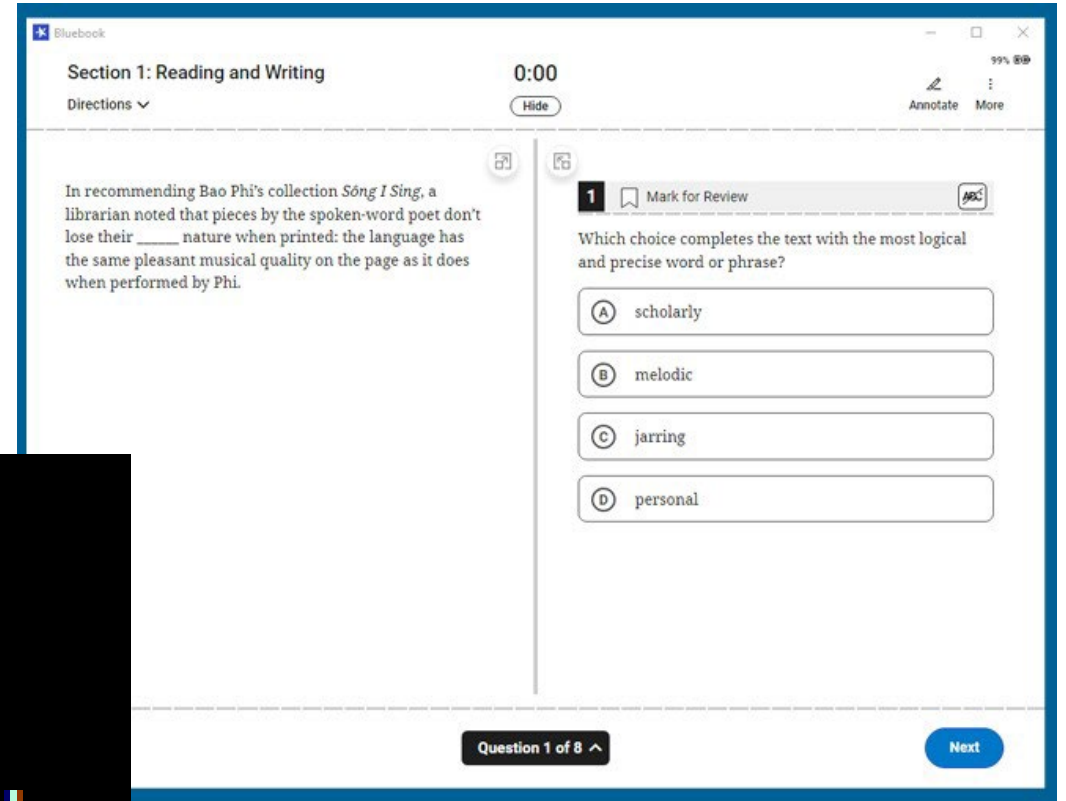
Bluebook

Section 1: Reading and Writing

Directions

0:00

Hide

99%

Annotate

More

In recommending Bao Phi's collection Sống I Sing, a librarian noted that pieces by the spoken-word poet don't lose their ______ nature when printed: the language has the same pleasant musical quality on the page as it does when performed by Phi.

1

Mark for Review

ABC

Which choice completes the text with the most logical and precise word or phrase?

A scholarly

B melodic

C jarring

D personal

Question 1 of 8

Next